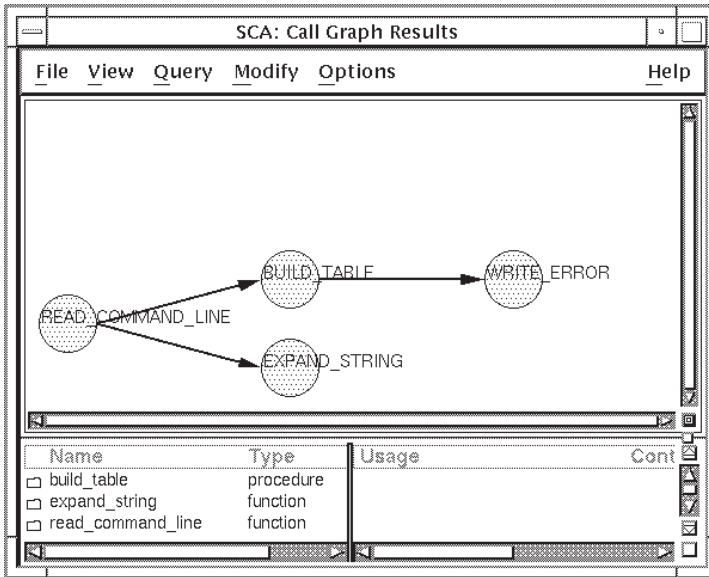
SCA: Call Graph Results

File View Query Modify Options Help

BUILD_TABLE
WRITE_ERROR
READ_COMMAND_LINE
EXPAND_STRING

| Name | Type | Usage | Cont |
|---|---|---|---|
| build_table | procedure | | |
| expand_string | function | | |
| read_command_line | function | | |